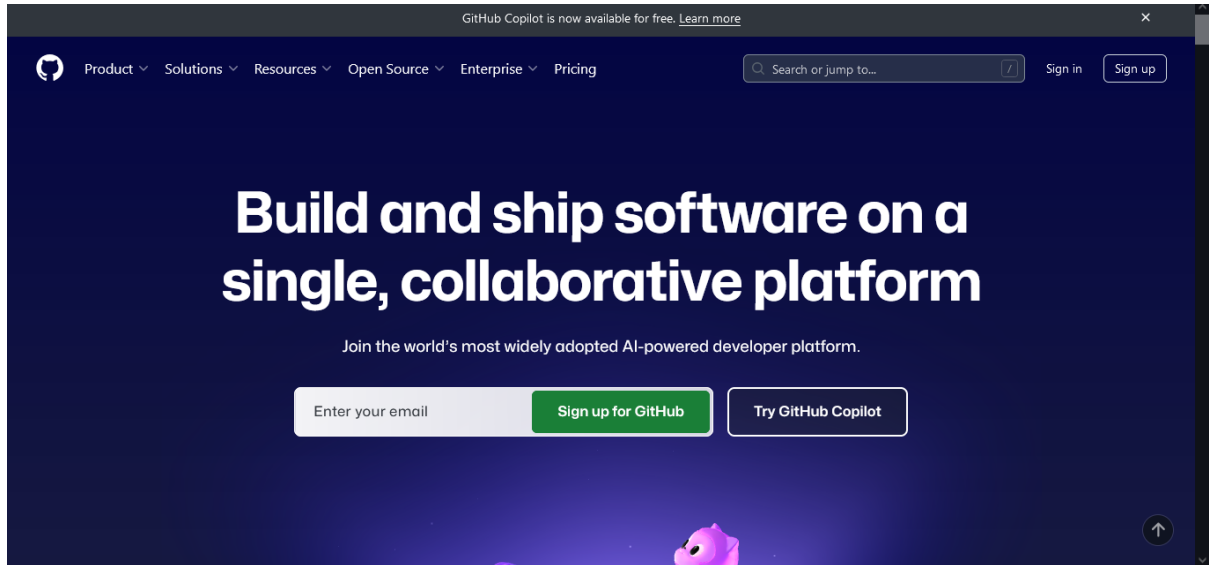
GitHub Copilot is now available for free. Learn more

×

Product Solutions Resources Open Source Enterprise Pricing

Search or jump to...

/

Sign in

Sign up

Build and ship software on a single, collaborative platform

Join the world's most widely adopted AI-powered developer platform.

Enter your email

Sign up for GitHub

Try GitHub Copilot